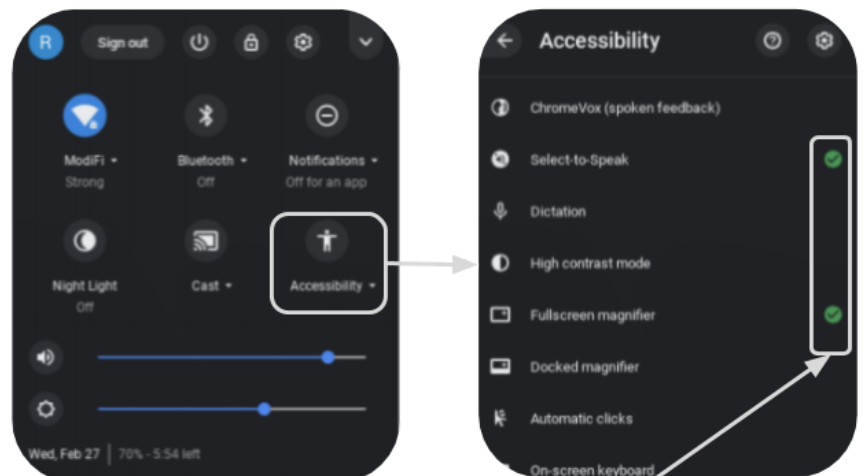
R
Sign out

ModiFi
Strong

Bluetooth
Off

Notifications
Off for an app

Night Light
Off

Cast

Accessibility

Wed, Feb 27 | 70% - 5:54 left

Accessibility

ChromeVox (spoken feedback)
Select-to-Speak
Dictation
High contrast mode
Fullscreen magnifier
Docked magnifier
Automatic clicks
On-screen keyboard